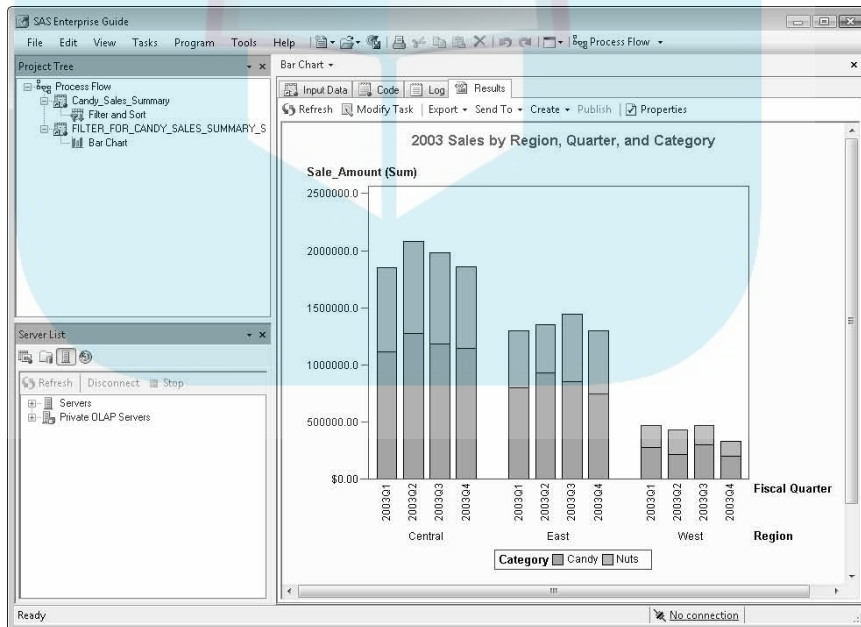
SAS Enterprise Guide

File Edit View Tasks Program Tools Help Process Flow

Project Tree

Process Flow
Candy_Sales_Summary
Filter and Sort
FILTER_FOR_CANDY_SALES_SUMMARY_S
Bar Chart

Server List

Refresh | Disconnect Stop

Servers
Private OLAP Servers

Bar Chart

Input Data | Code | Log | Results

Refresh | Modify Task | Export | Send To | Create | Publish | Properties

2003 Sales by Region, Quarter, and Category

Sale_Amount (Sum)

2500000.0
2000000.0
1500000.0
1000000.0
500000.00
$0.00

2003Q1 2003Q2 2003Q3 2003Q4
Central

2003Q1 2003Q2 2003Q3 2003Q4
East

2003Q1 2003Q2 2003Q3 2003Q4
West

Fiscal Quarter

Region

Category Candy Nuts

Ready

No connection